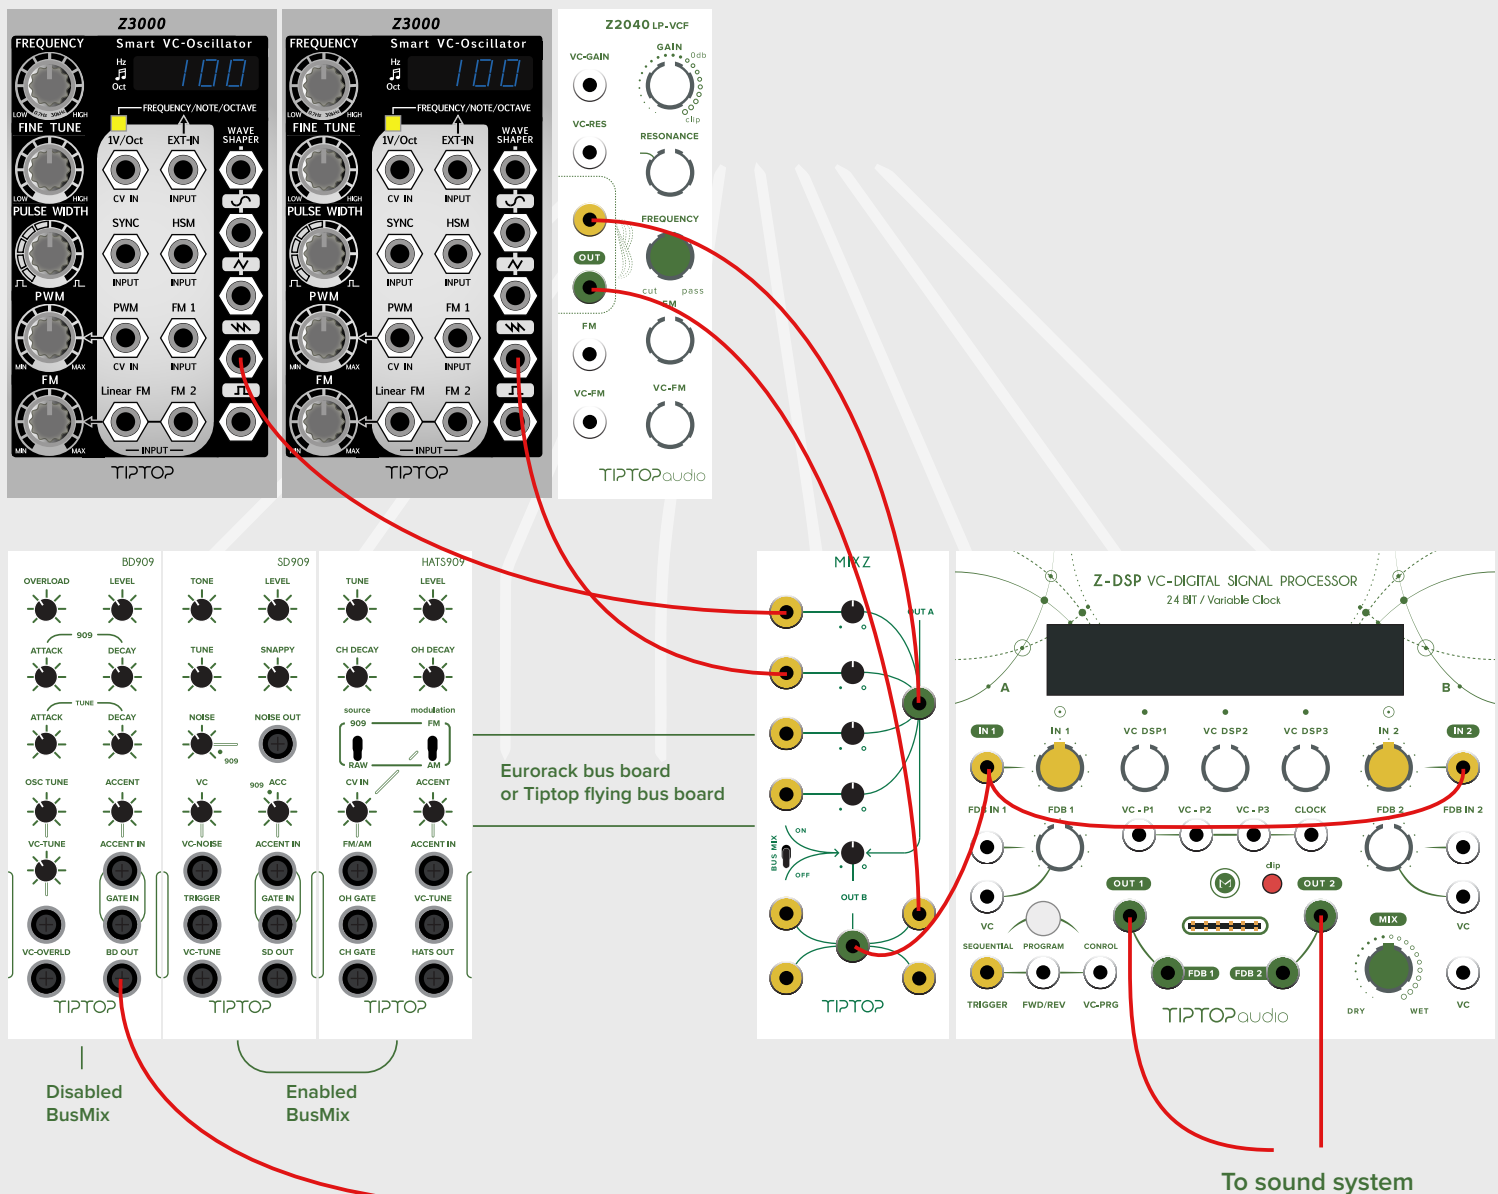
Z3000
FREQUENCY Smart VC-Oscillator
Hz
Oct
FREQUENCY/NOTE/OCTAVE
FINE TUNE
1V/Oct EXT-IN
WAVE SHAPER
CV IN INPUT
PULSE WIDTH
SYNC HSM
INPUT INPUT
PWM
PWM FM 1
CV IN INPUT
FM
Linear FM FM 2
INPUT
TIPTOP

Z3000
FREQUENCY Smart VC-Oscillator
Hz
Oct
FREQUENCY/NOTE/OCTAVE
FINE TUNE
1V/Oct EXT-IN
WAVE SHAPER
CV IN INPUT
PULSE WIDTH
SYNC HSM
INPUT INPUT
PWM
PWM FM 1
CV IN INPUT
FM
Linear FM FM 2
INPUT
TIPTOP

Z2040 LP-VCF
VC-GAIN
GAIN
0db
clip
VC-RES
RESONANCE
FREQUENCY
OUT
cut pass
FM
FM
VC-FM
VC-FM
TIPTOPaudio

BD909
OVERLOAD LEVEL
909
ATTACK DECAY
TUNE
ATTACK DECAY
OSC TUNE ACCENT
VC-TUNE ACCENT IN
GATE IN
VC-OVERLD BD OUT
TIPTOP

SD909
TONE LEVEL
TUNE SNAPPY
NOISE NOISE OUT
909
VC ACC
909
VC-NOISE ACCENT IN
TRIGGER GATE IN
VC-TUNE SD OUT
TIPTOP

HATS909
TUNE LEVEL
CH DECAY OH DECAY
source modulation
909 FM
RAW AM
CV IN ACCENT
FM/AM ACCENT IN
OH GATE VC-TUNE
CH GATE HATS OUT
TIPTOP

Disabled
BusMix

Enabled
BusMix

Eurorack bus board
or Tiptop flying bus board

MIXZ
OUT A
BUS MIX
ON
OFF
OUT B
TIPTOP

Z-DSP VC-DIGITAL SIGNAL PROCESSOR
24 BIT / Variable Clock
A
B
IN 1 IN 1 VC DSP1 VC DSP2 VC DSP3 IN 2 IN 2
FDB IN 1 FDB 1 VC - P1 VC - P2 VC - P3 CLOCK FDB 2 FDB IN 2
clip
OUT 1 OUT 2
VC
SEQUENTIAL PROGRAM CONROL
FDB 1 FDB 2
MIX
VC
TRIGGER FWD/REV VC-PRG
TIPTOPaudio
DRY WET
VC

To sound system